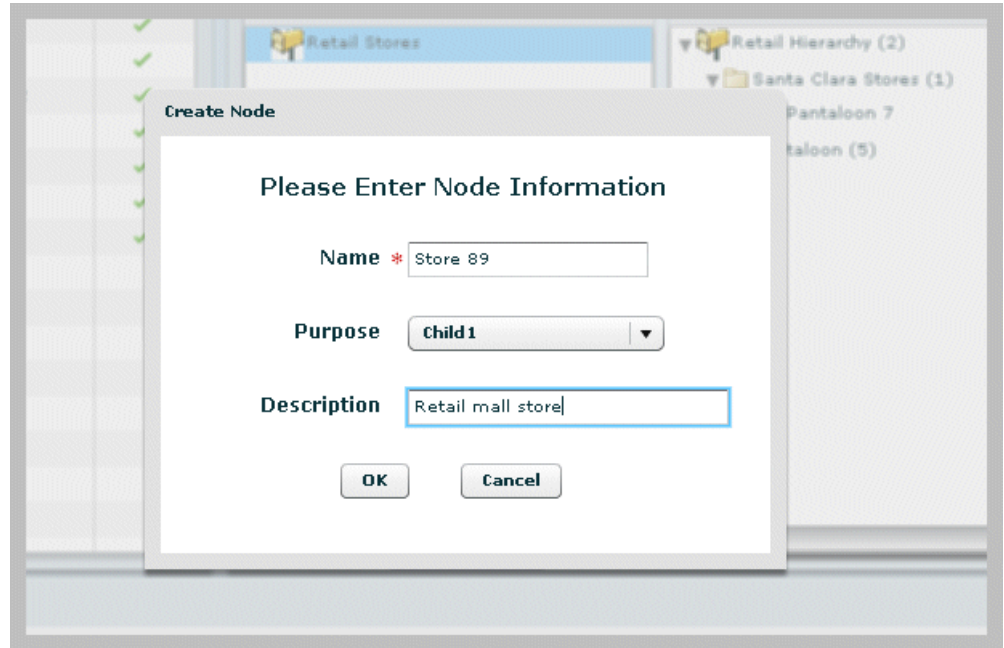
Retail Stores

Retail Hierarchy (2)

Santa Clara Stores (1)

Pantaloon 7

taloon (5)

Create Node

Please Enter Node Information

Name * Store 89

Purpose Child1

Description Retail mall store

OK Cancel